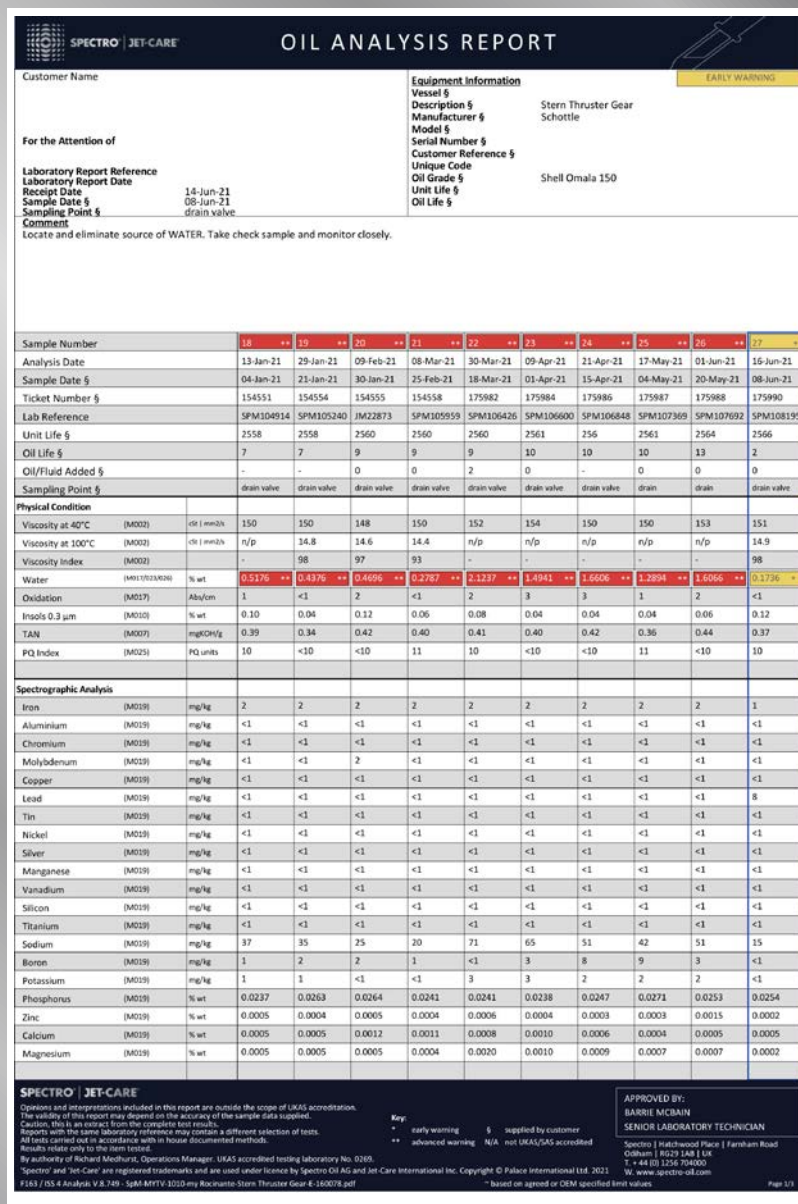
SPECTRO | JET-CARE

OIL ANALYSIS REPORT

Customer Name

For the Attention of

Laboratory Report Reference
Laboratory Report Date
Receipt Date 14-Jun-21
Sample Date § 08-Jun-21
Sampling Point § drain valve

Equipment Information
Vessel §
Description § Stern Thruster Gear
Manufacturer § Schottle
Model §
Serial Number §
Customer Reference §
Unique Code
Oil Grade § Shell Omala 150
Unit Life §
Oil Life §

EARLY WARNING

Comment
Locate and eliminate source of WATER. Take check sample and monitor closely.

| Sample Number | | | 18 ** | 19 ** | 20 ** | 21 ** | 22 ** | 23 ** | 24 ** | 25 ** | 26 ** | 27 * |
|---|---|---|---|---|---|---|---|---|---|---|---|---|
| Analysis Date | | | 13-Jan-21 | 29-Jan-21 | 09-Feb-21 | 08-Mar-21 | 30-Mar-21 | 09-Apr-21 | 21-Apr-21 | 17-May-21 | 01-Jun-21 | 16-Jun-21 |
| Sample Date § | | | 04-Jan-21 | 21-Jan-21 | 30-Jan-21 | 25-Feb-21 | 18-Mar-21 | 01-Apr-21 | 15-Apr-21 | 04-May-21 | 20-May-21 | 08-Jun-21 |
| Ticket Number § | | | 154551 | 154554 | 154555 | 154558 | 175982 | 175984 | 175986 | 175987 | 175988 | 175990 |
| Lab Reference | | | SPM104914 | SPM105240 | JM22873 | SPM105959 | SPM106426 | SPM106600 | SPM106848 | SPM107369 | SPM107692 | SPM10819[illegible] |
| Unit Life § | | | 2558 | 2558 | 2560 | 2560 | 2560 | 2561 | 256 | 2561 | 2564 | 2566 |
| Oil Life § | | | 7 | 7 | 9 | 9 | 9 | 10 | 10 | 10 | 13 | 2 |
| Oil/Fluid Added § | | | - | - | 0 | 0 | 2 | 0 | - | 0 | 0 | 0 |
| Sampling Point § | | | drain valve | drain valve | drain valve | drain valve | drain valve | drain valve | drain valve | drain | drain | drain valve |
| Physical Condition | | | | | | | | | | | | |
| Viscosity at 40°C | (M002) | cSt \| mm2/s | 150 | 150 | 148 | 150 | 152 | 154 | 150 | 150 | 153 | 151 |
| Viscosity at 100°C | (M002) | cSt \| mm2/s | n/p | 14.8 | 14.6 | 14.4 | n/p | n/p | n/p | n/p | n/p | 14.9 |
| Viscosity Index | (M002) | | - | 98 | 97 | 93 | - | - | - | - | - | 98 |
| Water | (M017/023/026) | % wt | 0.5176 ** | 0.4376 ** | 0.4696 ** | 0.2787 ** | 2.1237 ** | 1.4941 ** | 1.6606 ** | 1.2894 ** | 1.6066 ** | 0.1736 * |
| Oxidation | (M017) | Abs/cm | 1 | <1 | 2 | <1 | 2 | 3 | 3 | 1 | 2 | <1 |
| Insols 0.3 µm | (M010) | % wt | 0.10 | 0.04 | 0.12 | 0.06 | 0.08 | 0.04 | 0.04 | 0.04 | 0.06 | 0.12 |
| TAN | (M007) | mgKOH/g | 0.39 | 0.34 | 0.42 | 0.40 | 0.41 | 0.40 | 0.42 | 0.36 | 0.44 | 0.37 |
| PQ Index | (M025) | PQ units | 10 | <10 | <10 | 11 | 10 | <10 | <10 | 11 | <10 | 10 |
| Spectrographic Analysis | | | | | | | | | | | | |
| Iron | (M019) | mg/kg | 2 | 2 | 2 | 2 | 2 | 2 | 2 | 2 | 2 | 1 |
| Aluminium | (M019) | mg/kg | <1 | <1 | <1 | <1 | <1 | <1 | <1 | <1 | <1 | <1 |
| Chromium | (M019) | mg/kg | <1 | <1 | <1 | <1 | <1 | <1 | <1 | <1 | <1 | <1 |
| Molybdenum | (M019) | mg/kg | <1 | <1 | 2 | <1 | <1 | <1 | <1 | <1 | <1 | <1 |
| Copper | (M019) | mg/kg | <1 | <1 | <1 | <1 | <1 | <1 | <1 | <1 | <1 | <1 |
| Lead | (M019) | mg/kg | <1 | <1 | <1 | <1 | <1 | <1 | <1 | <1 | <1 | 8 |
| Tin | (M019) | mg/kg | <1 | <1 | <1 | <1 | <1 | <1 | <1 | <1 | <1 | <1 |
| Nickel | (M019) | mg/kg | <1 | <1 | <1 | <1 | <1 | <1 | <1 | <1 | <1 | <1 |
| Silver | (M019) | mg/kg | <1 | <1 | <1 | <1 | <1 | <1 | <1 | <1 | <1 | <1 |
| Manganese | (M019) | mg/kg | <1 | <1 | <1 | <1 | <1 | <1 | <1 | <1 | <1 | <1 |
| Vanadium | (M019) | mg/kg | <1 | <1 | <1 | <1 | <1 | <1 | <1 | <1 | <1 | <1 |
| Silicon | (M019) | mg/kg | <1 | <1 | <1 | <1 | <1 | <1 | <1 | <1 | <1 | <1 |
| Titanium | (M019) | mg/kg | <1 | <1 | <1 | <1 | <1 | <1 | <1 | <1 | <1 | <1 |
| Sodium | (M019) | mg/kg | 37 | 35 | 25 | 20 | 71 | 65 | 51 | 42 | 51 | 15 |
| Boron | (M019) | mg/kg | 1 | 2 | 2 | 1 | <1 | 3 | 8 | 9 | 3 | <1 |
| Potassium | (M019) | mg/kg | 1 | 1 | <1 | <1 | 3 | 3 | 2 | 2 | 2 | <1 |
| Phosphorus | (M019) | % wt | 0.0237 | 0.0263 | 0.0264 | 0.0241 | 0.0241 | 0.0238 | 0.0247 | 0.0271 | 0.0253 | 0.0254 |
| Zinc | (M019) | % wt | 0.0005 | 0.0004 | 0.0005 | 0.0004 | 0.0006 | 0.0004 | 0.0003 | 0.0003 | 0.0015 | 0.0002 |
| Calcium | (M019) | % wt | 0.0005 | 0.0005 | 0.0012 | 0.0011 | 0.0008 | 0.0010 | 0.0006 | 0.0004 | 0.0005 | 0.0005 |
| Magnesium | (M019) | % wt | 0.0005 | 0.0005 | 0.0005 | 0.0004 | 0.0020 | 0.0010 | 0.0009 | 0.0007 | 0.0007 | 0.0002 |

SPECTRO | JET-CARE
Opinions and interpretations included in this report are outside the scope of UKAS accreditation.
The validity of this report may depend on the accuracy of the sample data supplied.
Caution, this is an extract from the complete test results.
Reports with the same laboratory reference may contain a different selection of tests.
All tests carried out in accordance with in house documented methods.
Results relate only to the item tested.
By authority of Richard Medhurst, Operations Manager. UKAS accredited testing laboratory No. 0269.
'Spectro' and 'Jet-Care' are registered trademarks and are used under licence by Spectro Oil AG and Jet-Care International Inc. Copyright © Palace International Ltd. 2021
F163 / ISS 4 Analysis V.8.749 - SpM-MYTV-1010-my Rocinante-Stern Thruster Gear-E-160078.pdf

Key:
* early warning § supplied by customer
** advanced warning N/A not UKAS/SAS accredited
~ based on agreed or OEM specified limit values

APPROVED BY:
BARRIE MCBAIN
SENIOR LABORATORY TECHNICIAN
Spectro | Hatchwood Place | Farnham Road
Odiham | RG29 1AB | UK
T. +44 (0) 1256 704000
W. www.spectro-oil.com
Page 1/1